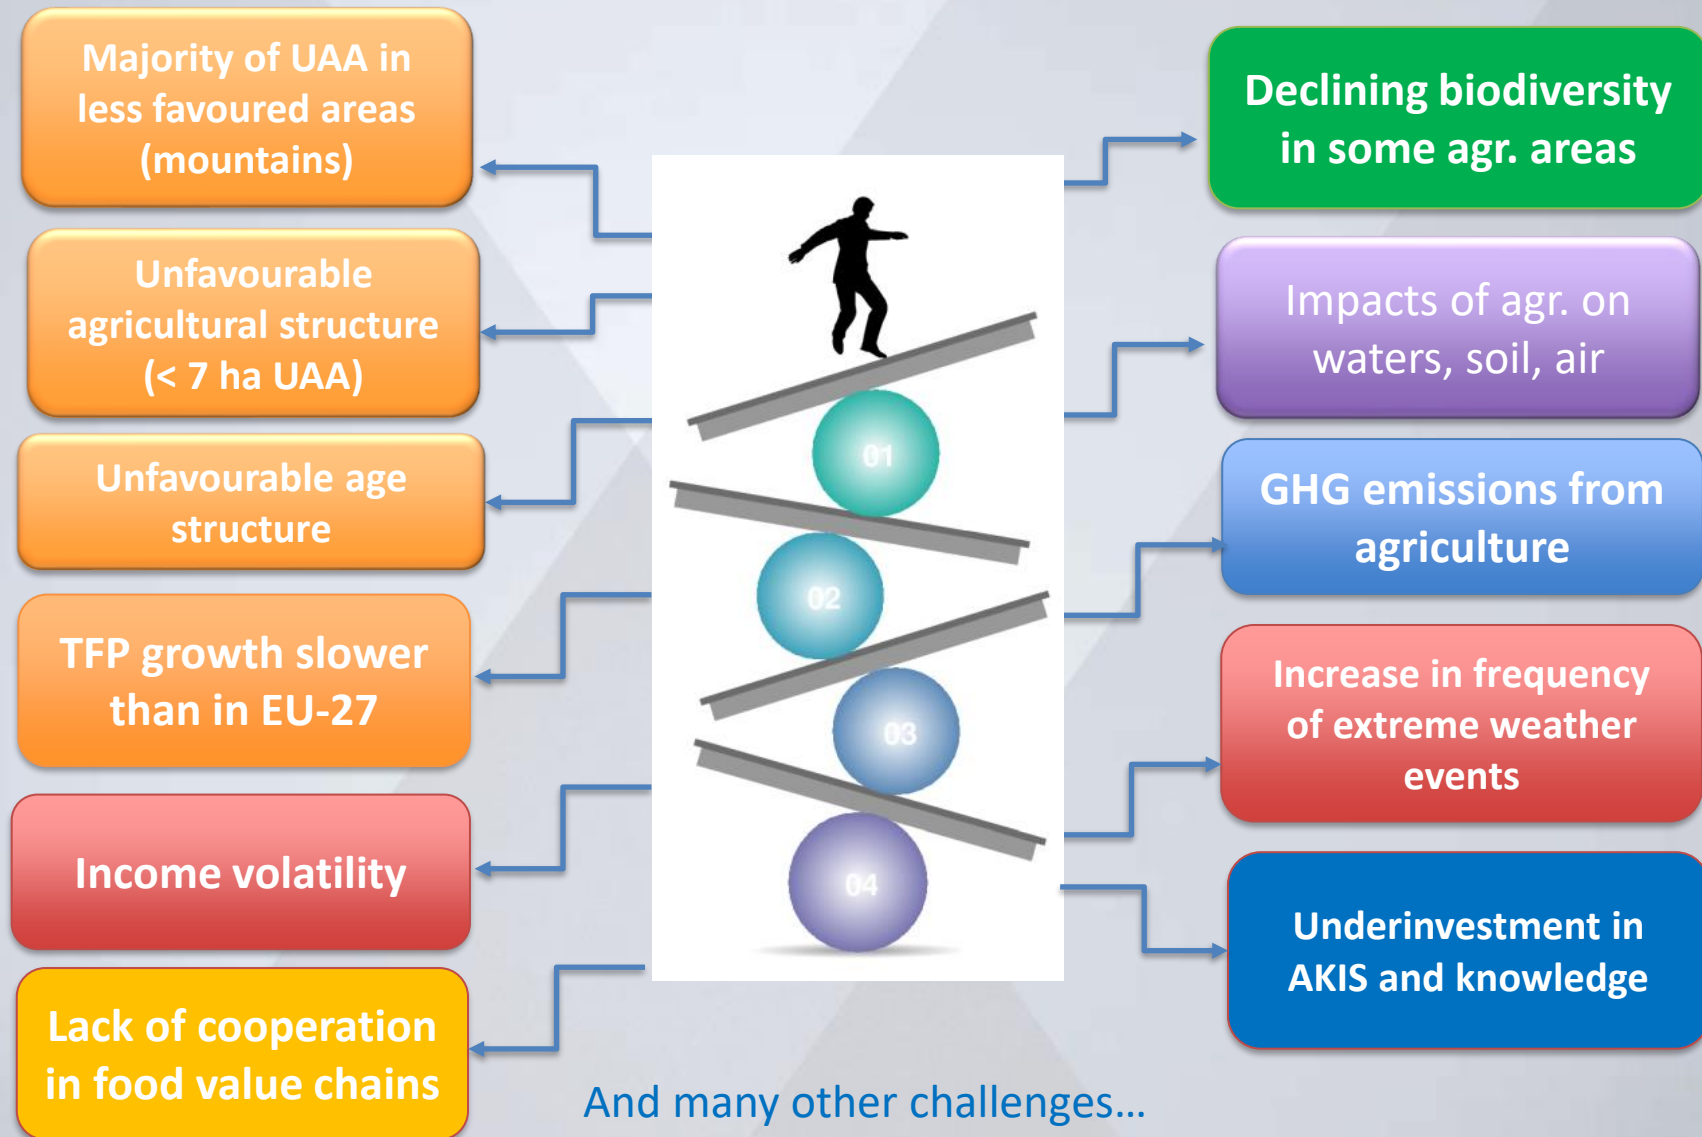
Majority of UAA in less favoured areas (mountains)

Unfavourable agricultural structure (< 7 ha UAA)

Unfavourable age structure

TFP growth slower than in EU-27

Income volatility

Lack of cooperation in food value chains

01

02

03

04

Declining biodiversity in some agr. areas

Impacts of agr. on waters, soil, air

GHG emissions from agriculture

Increase in frequency of extreme weather events

Underinvestment in AKIS and knowledge

And many other challenges…